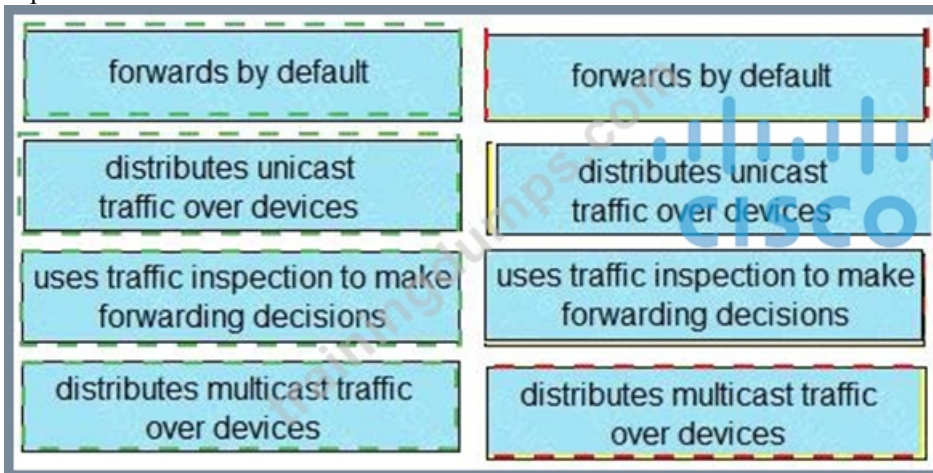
forwards by default

distributes unicast traffic over devices

uses traffic inspection to make forwarding decisions

distributes multicast traffic over devices

forwards by default

distributes unicast traffic over devices

uses traffic inspection to make forwarding decisions

distributes multicast traffic over devices

cisco

lead4pass.com